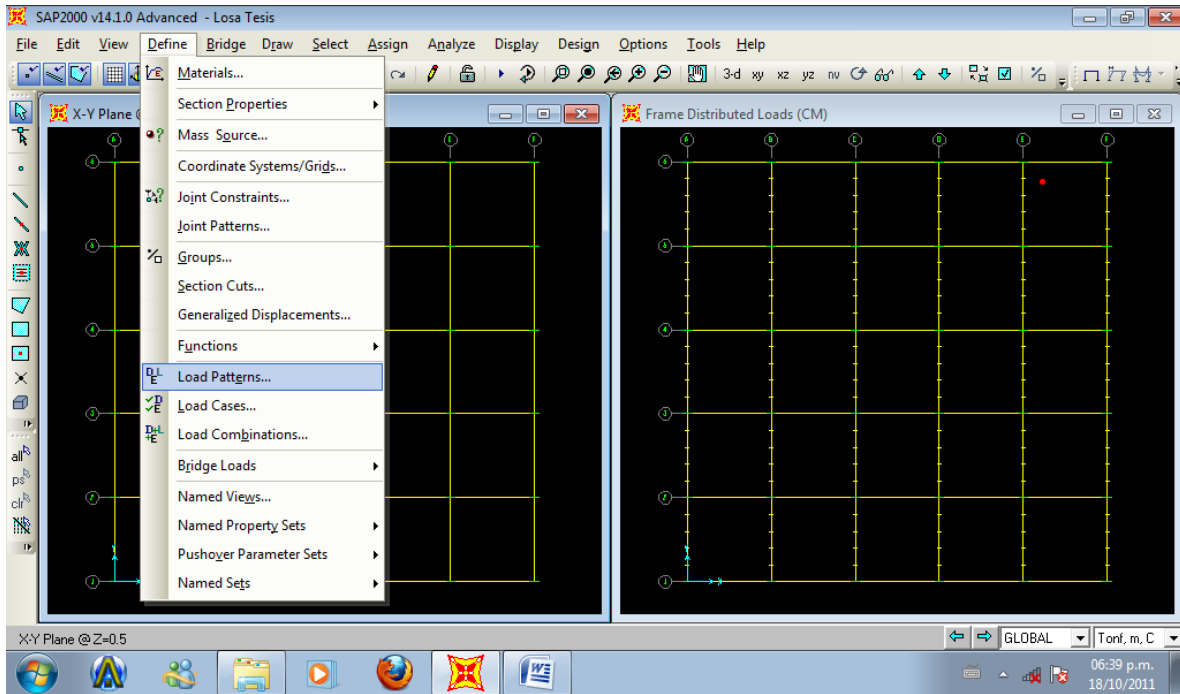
SAP2000 v14.1.0 Advanced - Losa Tesis

File Edit View Define Bridge Draw Select Assign Analyze Display Design Options Tools Help

3-d xy xz yz nv

X-Y Plane @

Materials...
Section Properties
Mass Source...
Coordinate Systems/Grids...
Joint Constraints...
Joint Patterns...
Groups...
Section Cuts...
Generalized Displacements...
Functions
Load Patterns...
Load Cases...
Load Combinations...
Bridge Loads
Named Views...
Named Property Sets
Pushover Parameter Sets
Named Sets

Frame Distributed Loads (CM)

all
ps
clr

X-Y Plane @ Z=0.5

GLOBAL
Tonf, m, C

06:39 p.m.
18/10/2011